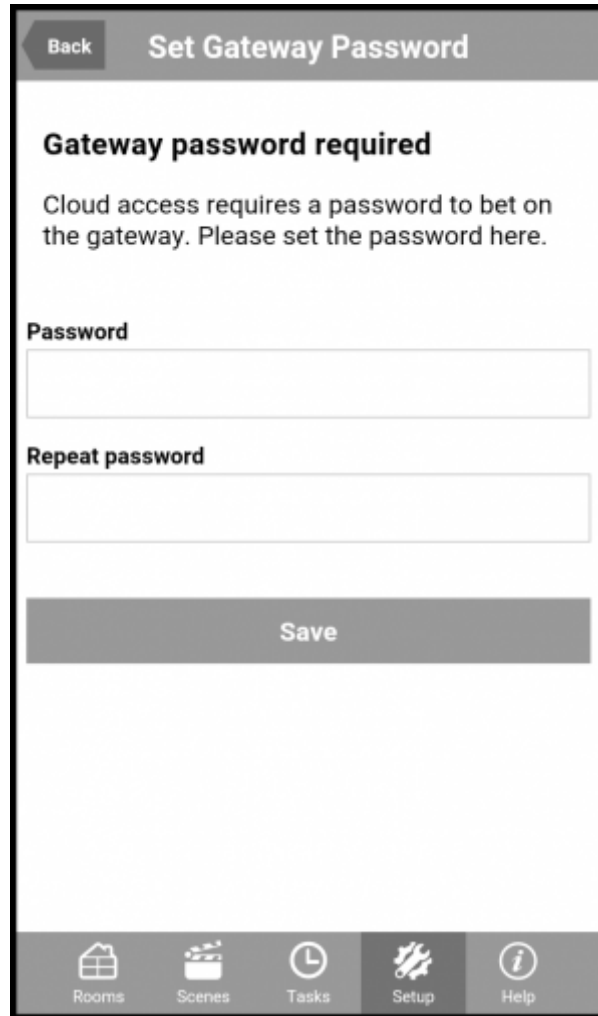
Back Set Gateway Password

Gateway password required

Cloud access requires a password to bet on the gateway. Please set the password here.

Password

Repeat password

Save

Rooms Scenes Tasks Setup Help